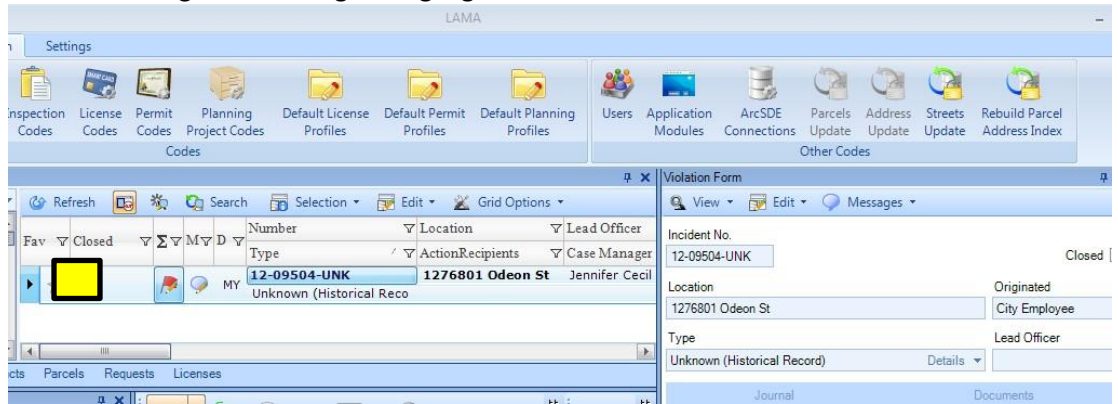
LAMA

Settings

Inspection Codes | License Codes | Permit Codes | Planning Project Codes | Default License Profiles | Default Permit Profiles | Default Planning Profiles
Codes

Users | Application Modules | ArcSDE Connections | Parcels Update | Address Update | Streets Update | Rebuild Parcel Address Index
Other Codes

Refresh | Search | Selection ▾ | Edit ▾ | Grid Options ▾

| Fav | Closed | Σ | M | D | Number / Type | Location / ActionRecipients | Lead Officer / Case Manager |
|---|---|---|---|---|---|---|---|
| | | | MY | | 12-09504-UNK / Unknown (Historical Reco | 1276801 Odeon St | Jennifer Cecil |

cts | Parcels | Requests | Licenses

Violation Form

View ▾ | Edit ▾ | Messages ▾

Incident No.
12-09504-UNK
Closed

Location
1276801 Odeon St

Originated
City Employee

Type
Unknown (Historical Record)
Details ▾

Lead Officer

Journal
Documents